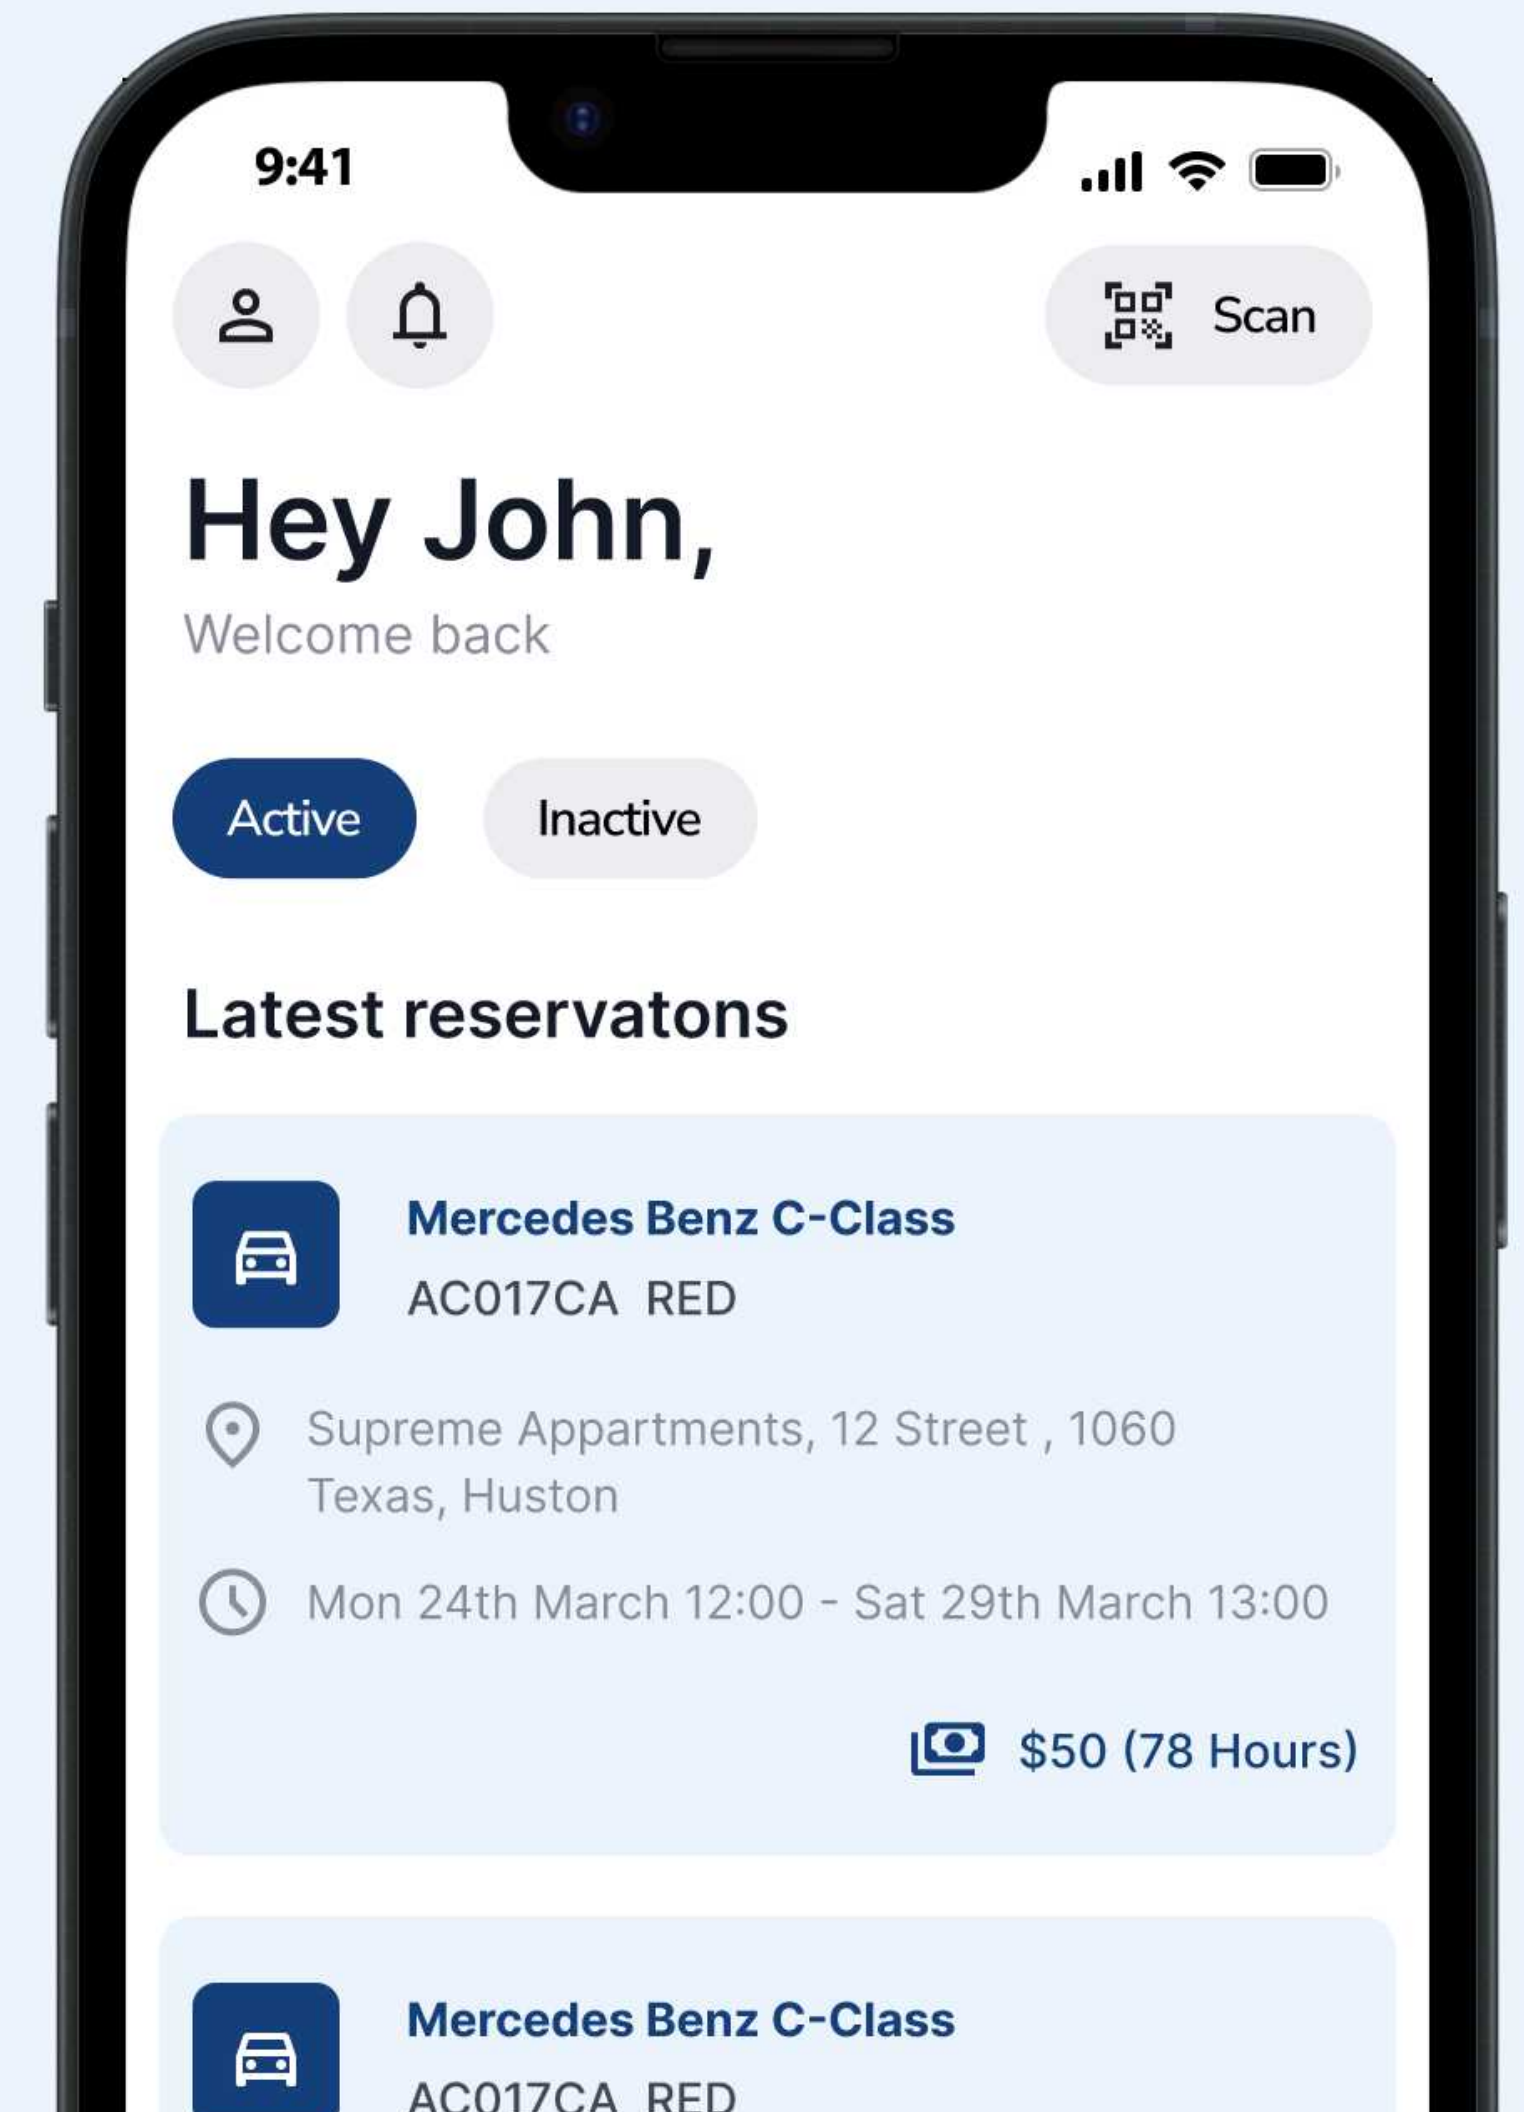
9:41

Scan

Hey John,
Welcome back

Active
Inactive

Latest reservatons

Mercedes Benz C-Class
AC017CA RED

Supreme Appartments, 12 Street , 1060 Texas, Huston

Mon 24th March 12:00 - Sat 29th March 13:00

$50 (78 Hours)

Mercedes Benz C-Class
AC017CA RED